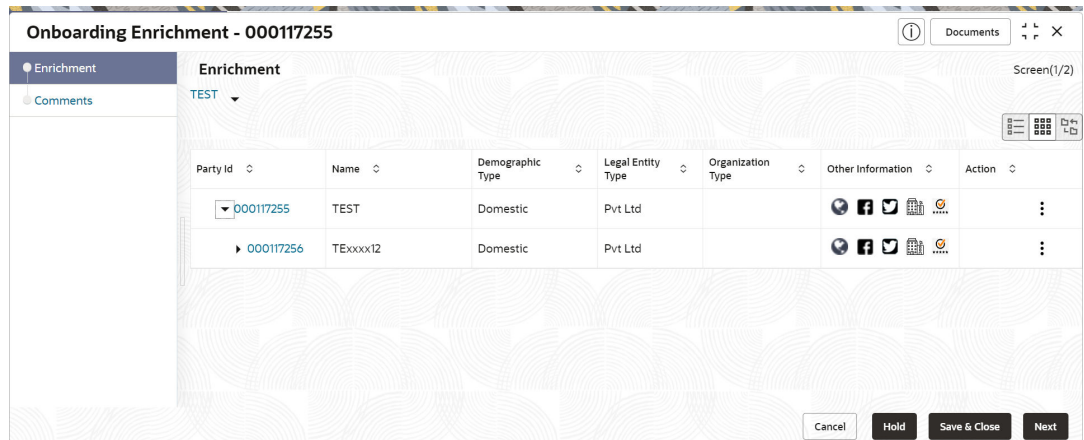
Onboarding Enrichment - 000117255

Documents

Enrichment

Comments

Enrichment

Screen(1/2)

TEST

| Party Id | Name | Demographic Type | Legal Entity Type | Organization Type | Other Information | Action |
|---|---|---|---|---|---|---|
| 000117255 | TEST | Domestic | Pvt Ltd | | | |
| 000117256 | TExxxx12 | Domestic | Pvt Ltd | | | |

Cancel

Hold

Save & Close

Next